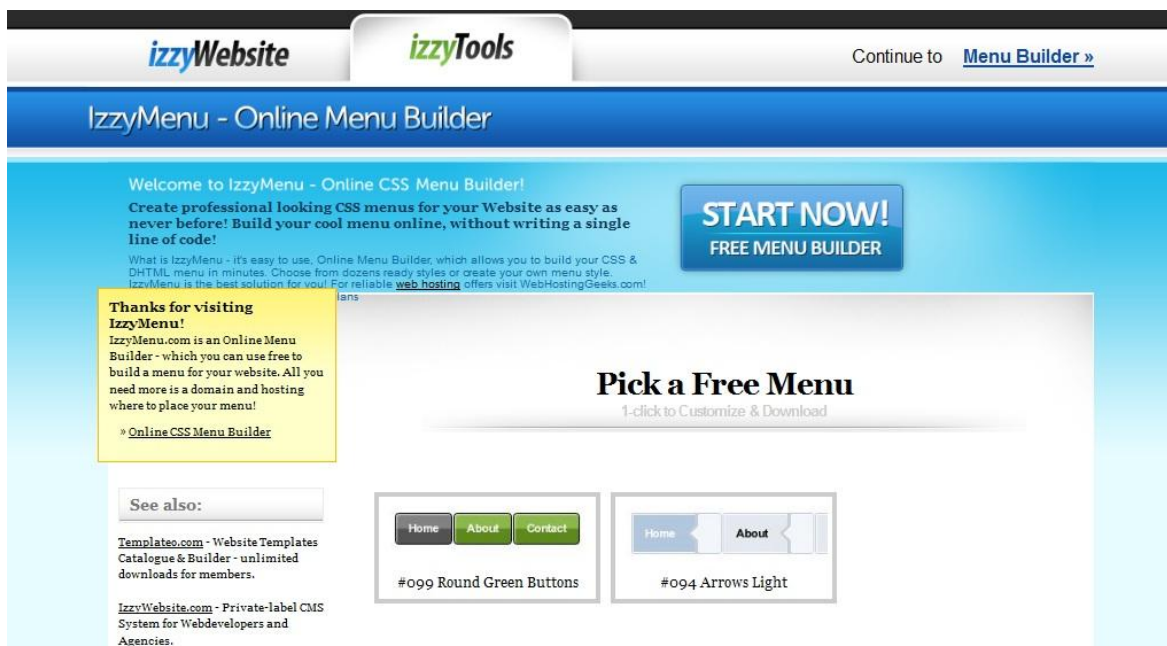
izzyWebsite

izzyTools

Continue to Menu Builder »

IzzyMenu - Online Menu Builder

Welcome to IzzyMenu - Online CSS Menu Builder!

Create professional looking CSS menus for your Website as easy as never before! Build your cool menu online, without writing a single line of code!

What is IzzyMenu - it's easy to use, Online Menu Builder, which allows you to build your CSS & DHTML menu in minutes. Choose from dozens ready styles or create your own menu style. IzzyMenu is the best solution for you! For reliable web hosting offers visit WebHostingGeeks.com! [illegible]lans

START NOW!
FREE MENU BUILDER

Thanks for visiting IzzyMenu!
IzzyMenu.com is an Online Menu Builder - which you can use free to build a menu for your website. All you need more is a domain and hosting where to place your menu!

» Online CSS Menu Builder

Pick a Free Menu
1-click to Customize & Download

See also:

Templateo.com - Website Templates Catalogue & Builder - unlimited downloads for members.

IzzyWebsite.com - Private-label CMS System for Webdevelopers and Agencies.

Home About Contact

#099 Round Green Buttons

Home About

#094 Arrows Light